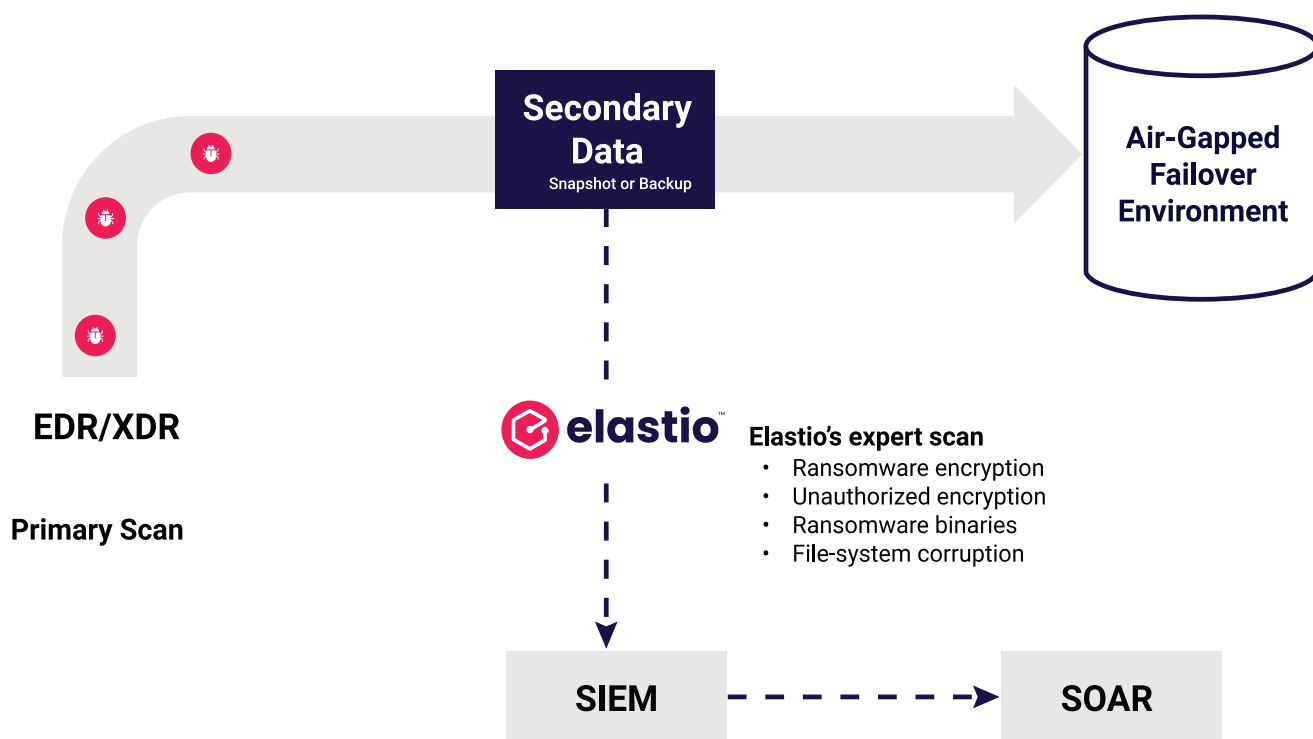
Secondary Data
Snapshot or Backup

Air-Gapped Failover Environment

EDR/XDR

Primary Scan

elastio™

Elastio's expert scan
• Ransomware encryption
• Unauthorized encryption
• Ransomware binaries
• File-system corruption

SIEM

SOAR